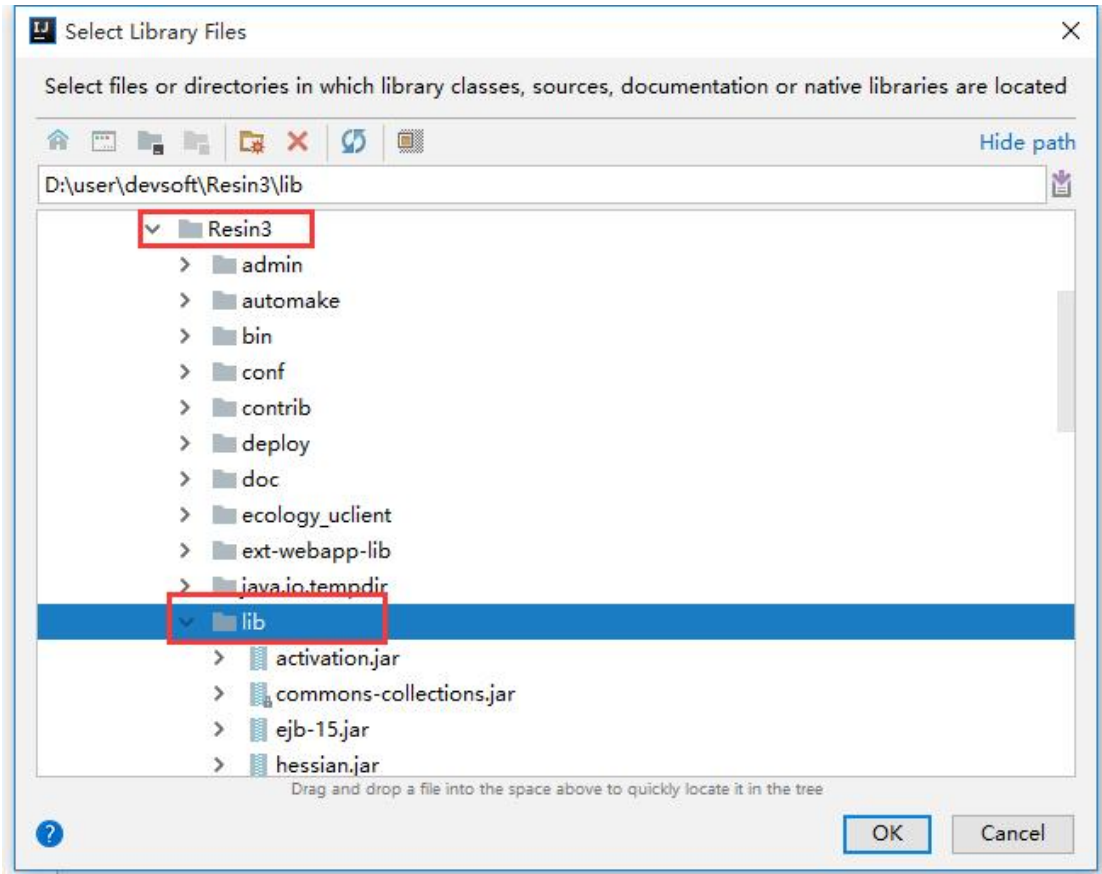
Select Library Files

Select files or directories in which library classes, sources, documentation or native libraries are located

Hide path

D:\user\devsoft\Resin3\lib

Resin3
admin
automake
bin
conf
contrib
deploy
doc
ecology_uclient
ext-webapp-lib
java.io.tempdir
lib
activation.jar
commons-collections.jar
ejb-15.jar
hessian.jar

Drag and drop a file into the space above to quickly locate it in the tree

OK
Cancel